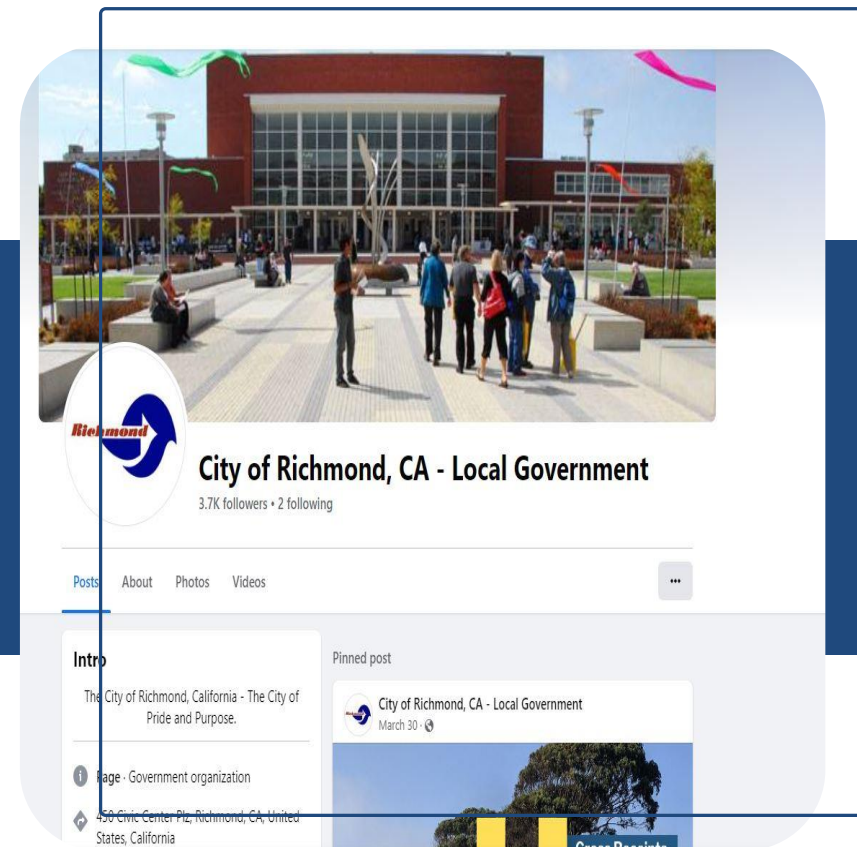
Richmond

City of Richmond, CA - Local Government

3.7K followers • 2 following

Posts About Photos Videos

...

Intro

The City of Richmond, California - The City of Pride and Purpose.

Page · Government organization

450 Civic Center Plz, Richmond, CA, United States, California

Pinned post

City of Richmond, CA - Local Government

March 30 ·

Gross Receipts